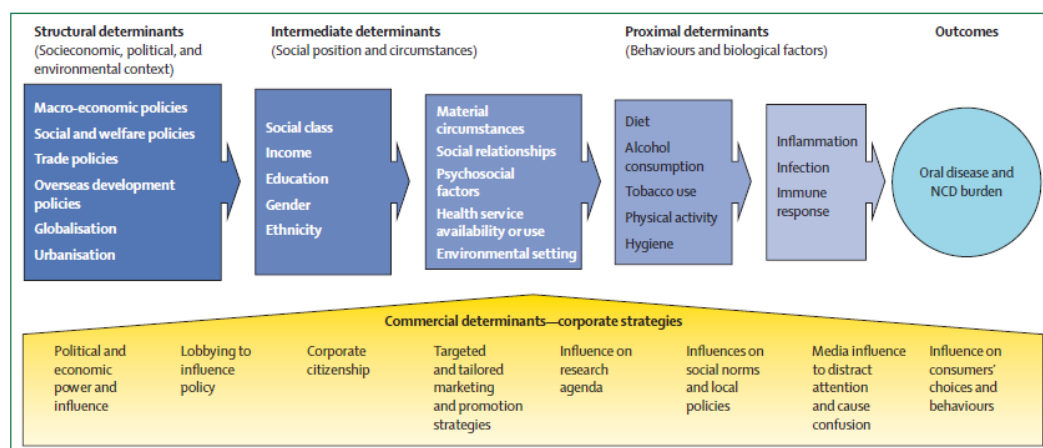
Structural determinants
(Socioeconomic, political, and environmental context)

Intermediate determinants
(Social position and circumstances)

Proximal determinants
(Behaviours and biological factors)

Outcomes

Macro-economic policies
Social and welfare policies
Trade policies
Overseas development policies
Globalisation
Urbanisation

Social class
Income
Education
Gender
Ethnicity

Material circumstances
Social relationships
Psychosocial factors
Health service availability or use
Environmental setting

Diet
Alcohol consumption
Tobacco use
Physical activity
Hygiene

Inflammation
Infection
Immune response

Oral disease and NCD burden

Commercial determinants—corporate strategies

Political and economic power and influence

Lobbying to influence policy

Corporate citizenship

Targeted and tailored marketing and promotion strategies

Influence on research agenda

Influences on social norms and local policies

Media influence to distract attention and cause confusion

Influence on consumers' choices and behaviours